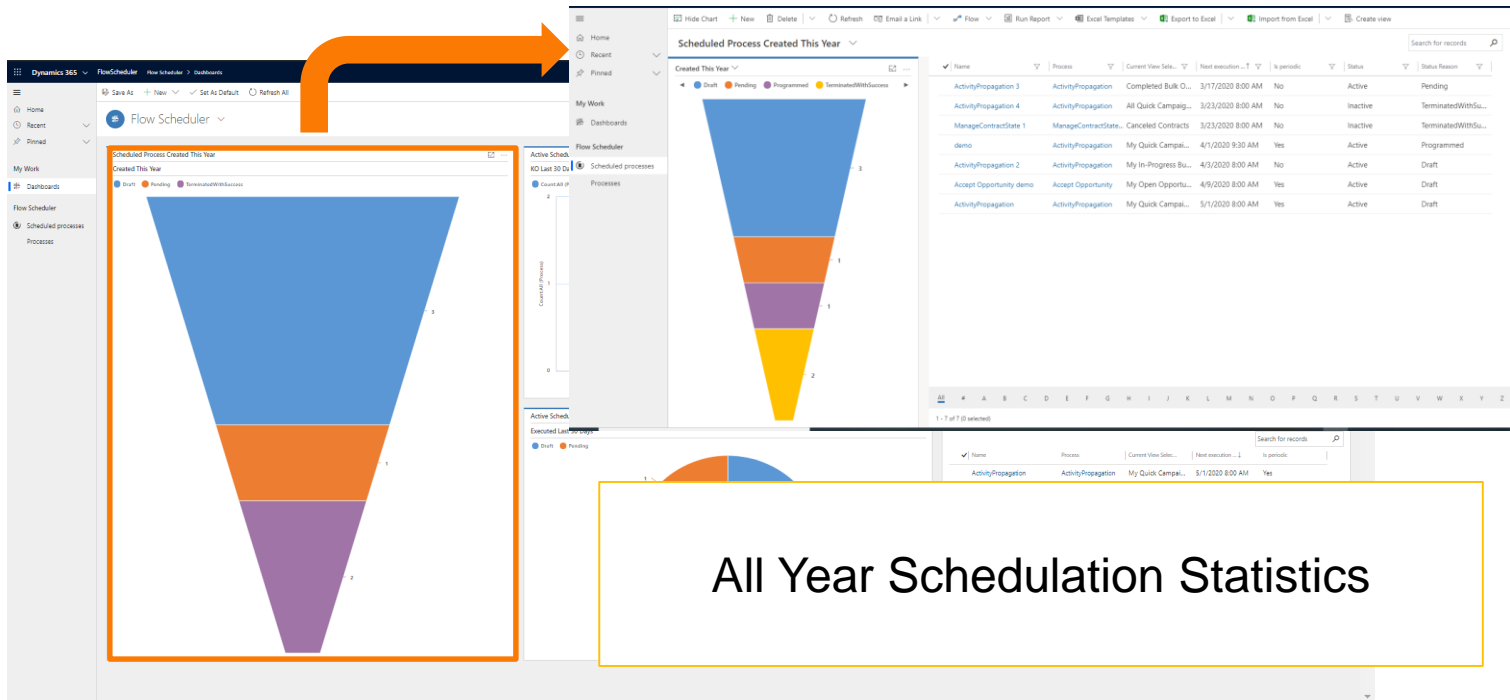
Dynamics 365 FlowScheduler Flow Scheduler > Dashboards

Home
Recent
Pinned
My Work
Dashboards
Flow Scheduler
Scheduled processes
Processes

Save As New Set As Default Refresh All

Flow Scheduler

Scheduled Process Created This Year
Created This Year
Draft Pending TerminatedWithSuccess
3
1
2

Active Schedu
KO Last 30 Da
Count:All (P
2
1
0
Count:All (Process)

Active Schedu
Executed Last 30 Days
Draft Pending
1

Home
Recent
Pinned
My Work
Dashboards
Flow Scheduler
Scheduled processes
Processes

Hide Chart New Delete Refresh Email a Link Flow Run Report Excel Templates Export to Excel Import from Excel Create view

Scheduled Process Created This Year

Search for records

Created This Year
Draft Pending Programmed TerminatedWithSuccess
3
1
1
2

| Name | Process | Current View Sele... | Next execution ... | Is periodic | Status | Status Reason |
|---|---|---|---|---|---|---|
| ActivityPropagation 3 | ActivityPropagation | Completed Bulk O... | 3/17/2020 8:00 AM | No | Active | Pending |
| ActivityPropagation 4 | ActivityPropagation | All Quick Campaig... | 3/23/2020 8:00 AM | No | Inactive | TerminatedWithSu... |
| ManageContractState 1 | ManageContractState... | Canceled Contracts | 3/23/2020 8:00 AM | No | Inactive | TerminatedWithSu... |
| demo | ActivityPropagation | My Quick Campai... | 4/1/2020 9:30 AM | Yes | Active | Programmed |
| ActivityPropagation 2 | ActivityPropagation | My In-Progress Bu... | 4/3/2020 8:00 AM | No | Active | Draft |
| Accept Opportunity demo | Accept Opportunity | My Open Opportu... | 4/9/2020 8:00 AM | Yes | Active | Draft |
| ActivityPropagation | ActivityPropagation | My Quick Campai... | 5/1/2020 8:00 AM | Yes | Active | Draft |

All # A B C D E F G H I J K L M N O P Q R S T U V W X Y Z

1 - 7 of 7 (0 selected)

Search for records

| Name | Process | Current View Sele... | Next execution ... | Is periodic |
|---|---|---|---|---|
| ActivityPropagation | ActivityPropagation | My Quick Campai... | 5/1/2020 8:00 AM | Yes |

All Year Schedulation Statistics